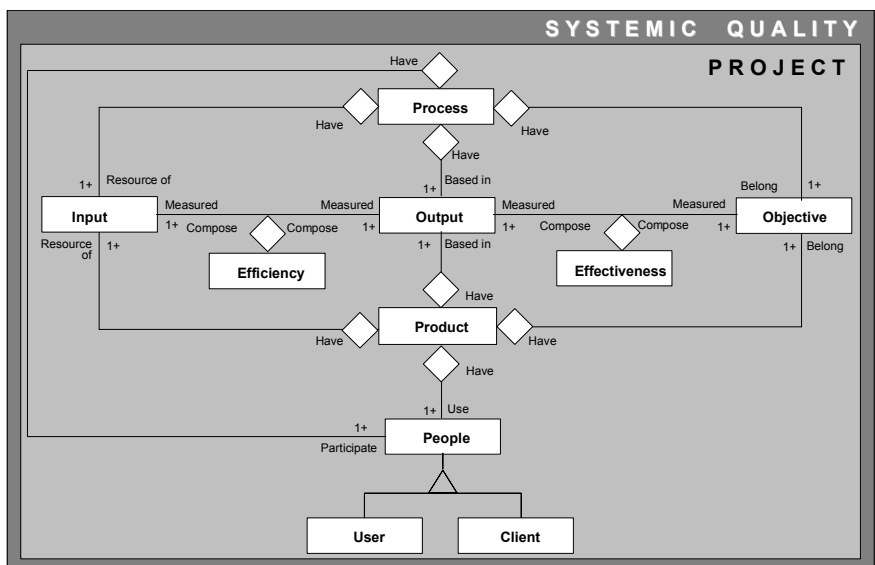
SYSTEMIC QUALITY

PROJECT

Have

Process

Have

Have

Have

1+ Resource of

1+ Based in

Belong 1+

Input

Measured

Measured

Output

Measured

Measured

Objective

1+ Compose

Compose 1+

1+ Compose

Compose 1+

Resource of 1+

Efficiency

Based in

Effectiveness

1+ Belong

Have

Product

Have

Have

Have

1+ Use

1+ Participate

People

User

Client